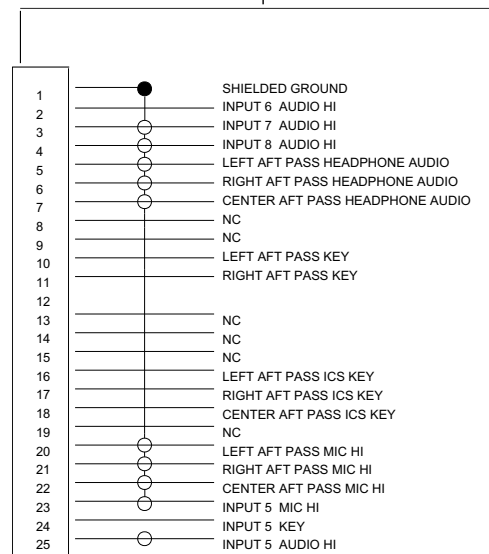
1
2
3
4
5
6
7
8
9
10
11
12
13
14
15
16
17
18
19
20
21
22
23
24
25

SHIELDED GROUND
INPUT 6 AUDIO HI
INPUT 7 AUDIO HI
INPUT 8 AUDIO HI
LEFT AFT PASS HEADPHONE AUDIO
RIGHT AFT PASS HEADPHONE AUDIO
CENTER AFT PASS HEADPHONE AUDIO
NC
NC
LEFT AFT PASS KEY
RIGHT AFT PASS KEY
NC
NC
NC
LEFT AFT PASS ICS KEY
RIGHT AFT PASS ICS KEY
CENTER AFT PASS ICS KEY
NC
LEFT AFT PASS MIC HI
RIGHT AFT PASS MIC HI
CENTER AFT PASS MIC HI
INPUT 5 MIC HI
INPUT 5 KEY
INPUT 5 AUDIO HI